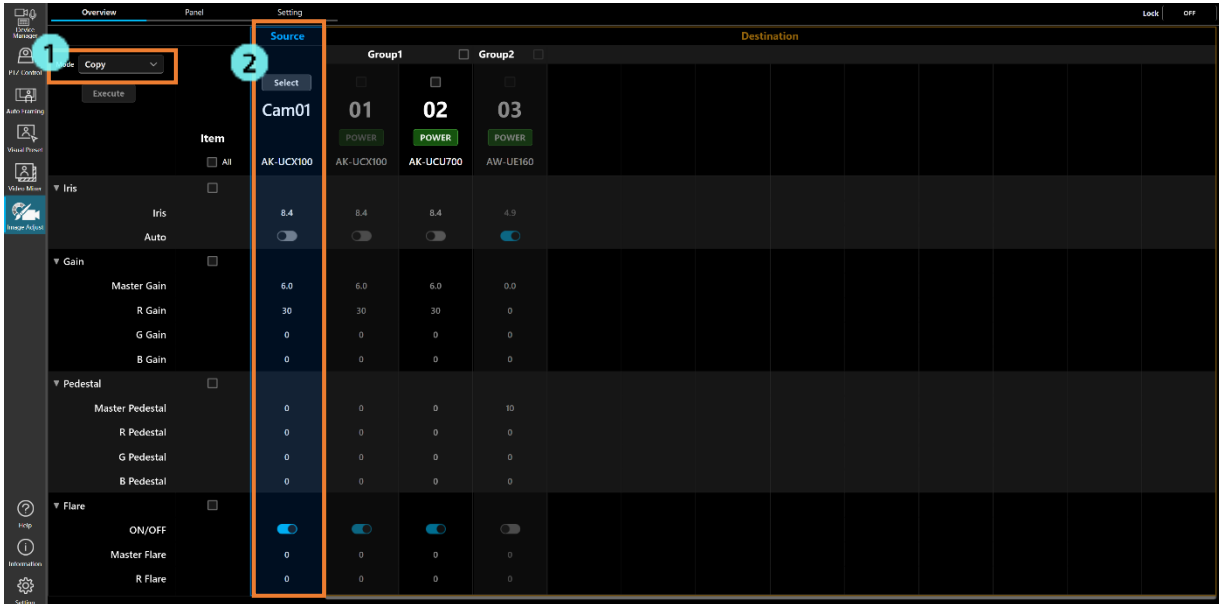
Device Manager
PTZ Control
Auto Framing
Visual Preset
Video Mixer
Image Adjust
Help
Information
Setting

Overview Panel Setting

Lock OFF

1 Mode Copy
Execute

2 Source
Select
Cam01
AK-UCX100

Destination
Group1 Group2

| Item | Source | 01 | 02 | 03 |
|---|---|---|---|---|
| | Cam01 | POWER | POWER | POWER |
| All | AK-UCX100 | AK-UCX100 | AK-UCU700 | AW-UE160 |
| ▼ Iris | | | | |
| Iris | 8.4 | 8.4 | 8.4 | 4.9 |
| Auto | | | | |
| ▼ Gain | | | | |
| Master Gain | 6.0 | 6.0 | 6.0 | 0.0 |
| R Gain | 30 | 30 | 30 | 0 |
| G Gain | 0 | 0 | 0 | 0 |
| B Gain | 0 | 0 | 0 | 0 |
| ▼ Pedestal | | | | |
| Master Pedestal | 0 | 0 | 0 | 10 |
| R Pedestal | 0 | 0 | 0 | 0 |
| G Pedestal | 0 | 0 | 0 | 0 |
| B Pedestal | 0 | 0 | 0 | 0 |
| ▼ Flare | | | | |
| ON/OFF | | | | |
| Master Flare | 0 | 0 | 0 | 0 |
| R Flare | 0 | 0 | 0 | 0 |